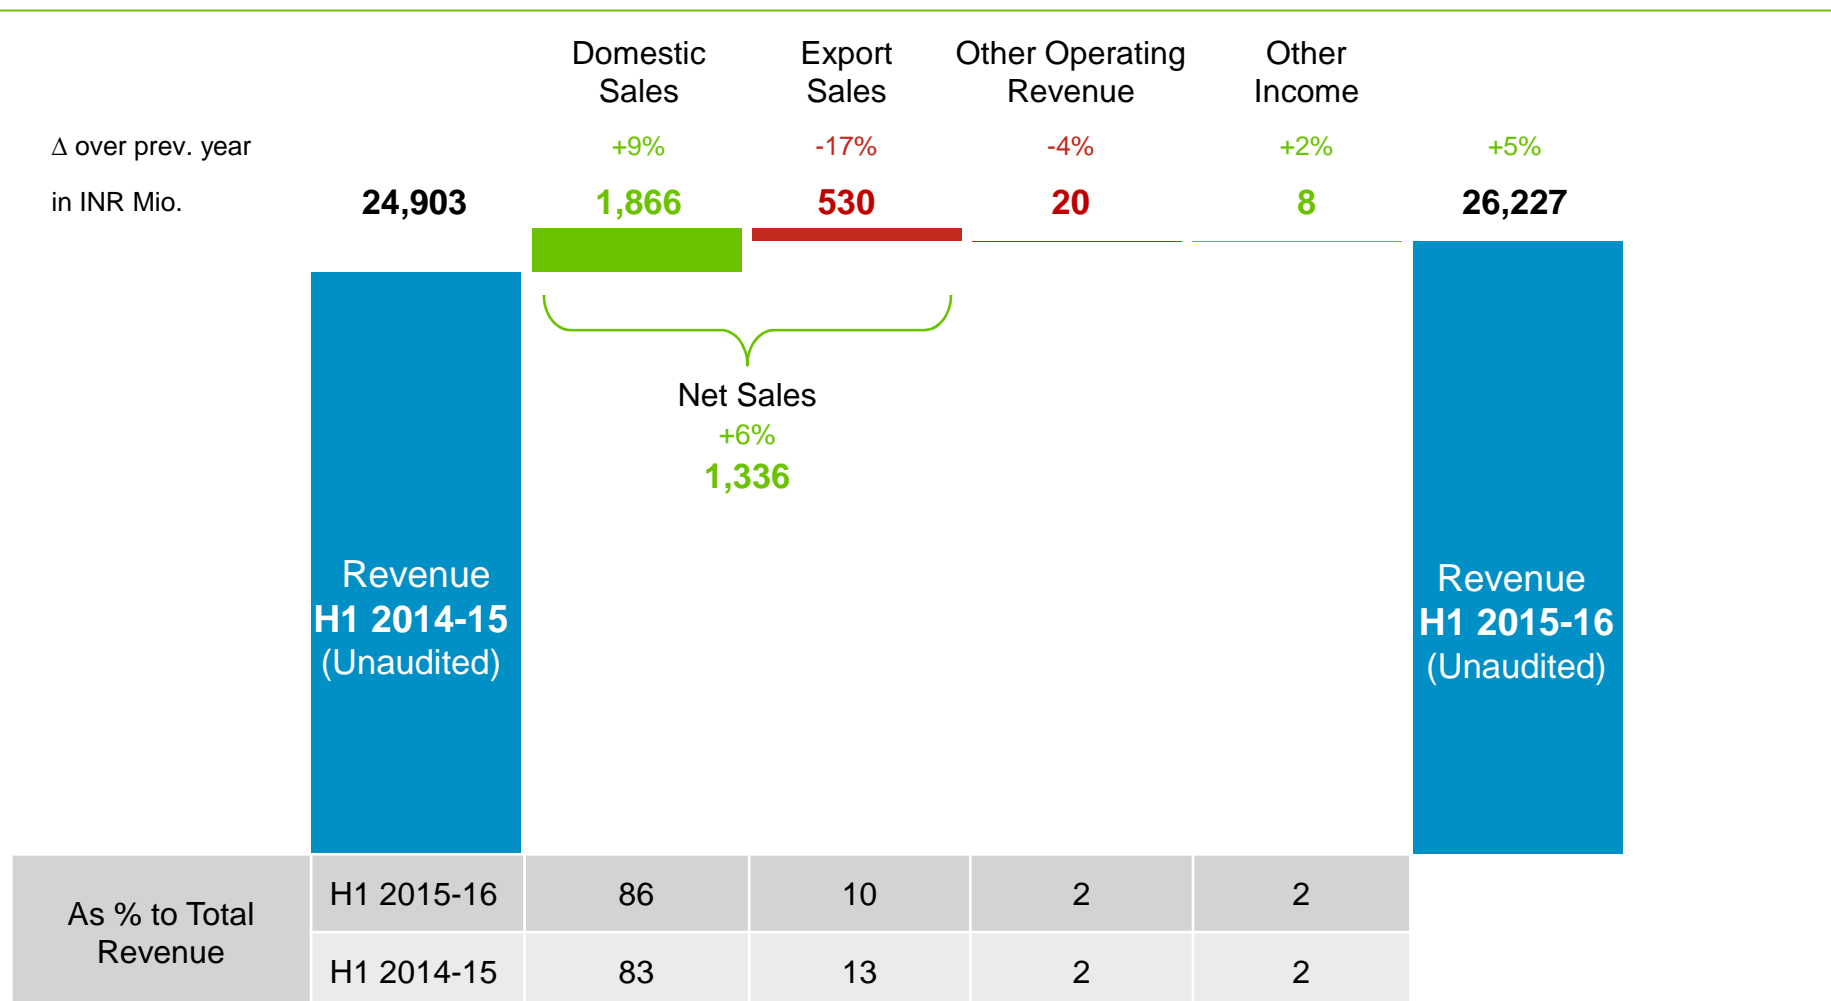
Domestic Sales

Export Sales

Other Operating Revenue

Other Income

Δ over prev. year

+9%

-17%

-4%

+2%

+5%

in INR Mio.

24,903

1,866

530

20

8

26,227

Net Sales
+6%
1,336

Revenue
H1 2014-15
(Unaudited)

Revenue
H1 2015-16
(Unaudited)

| As % to Total Revenue | H1 2015-16 | 86 | 10 | 2 | 2 |
|---|---|---|---|---|---|
| | H1 2014-15 | 83 | 13 | 2 | 2 |